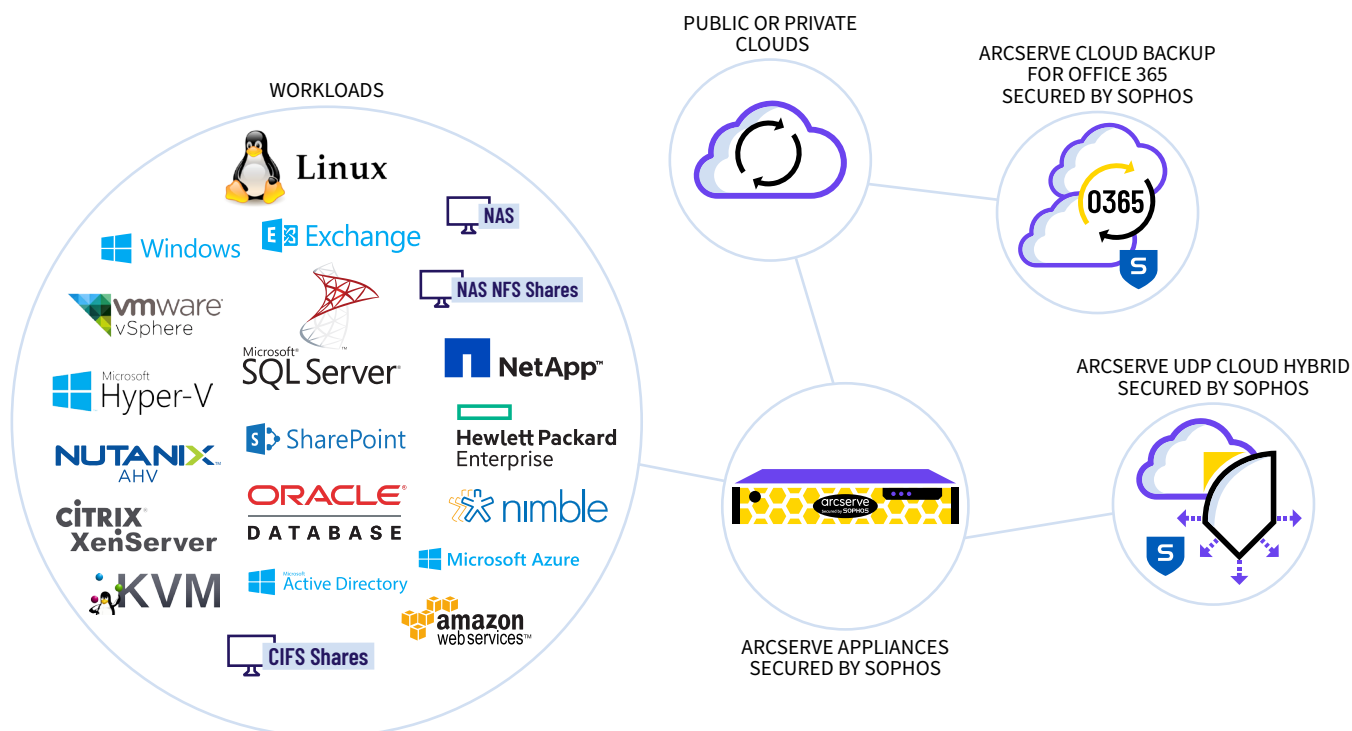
WORKLOADS

Linux

Windows

Exchange

NAS

NAS NFS Shares

vmware vSphere

Microsoft SQL Server

Microsoft Hyper-V

NetApp

NUTANIX AHV

SharePoint

Hewlett Packard Enterprise

CITRIX XenServer

ORACLE DATABASE

nimble

Microsoft Azure

KVM

Microsoft Active Directory

amazon web services

CIFS Shares

PUBLIC OR PRIVATE CLOUDS

ARCSERVE CLOUD BACKUP FOR OFFICE 365 SECURED BY SOPHOS

O365

ARCSERVE UDP CLOUD HYBRID SECURED BY SOPHOS

arcserve secured by SOPHOS

ARCSERVE APPLIANCES SECURED BY SOPHOS